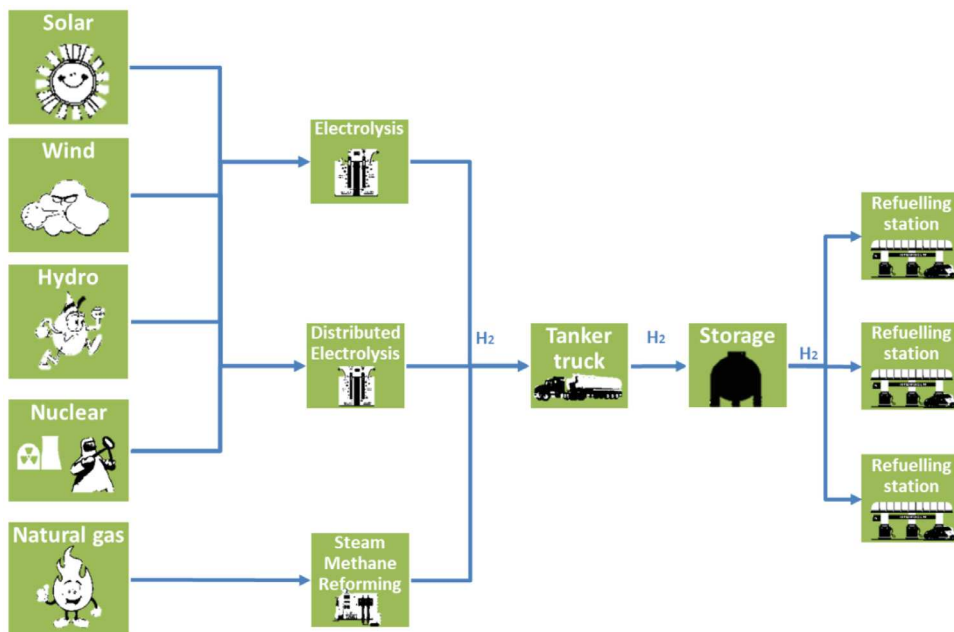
Solar

Wind

Hydro

Nuclear

Natural gas

Electrolysis

Distributed Electrolysis

Steam Methane Reforming

$H_2$

Tanker truck

$H_2$

Storage

$H_2$

Refuelling station

Refuelling station

Refuelling station